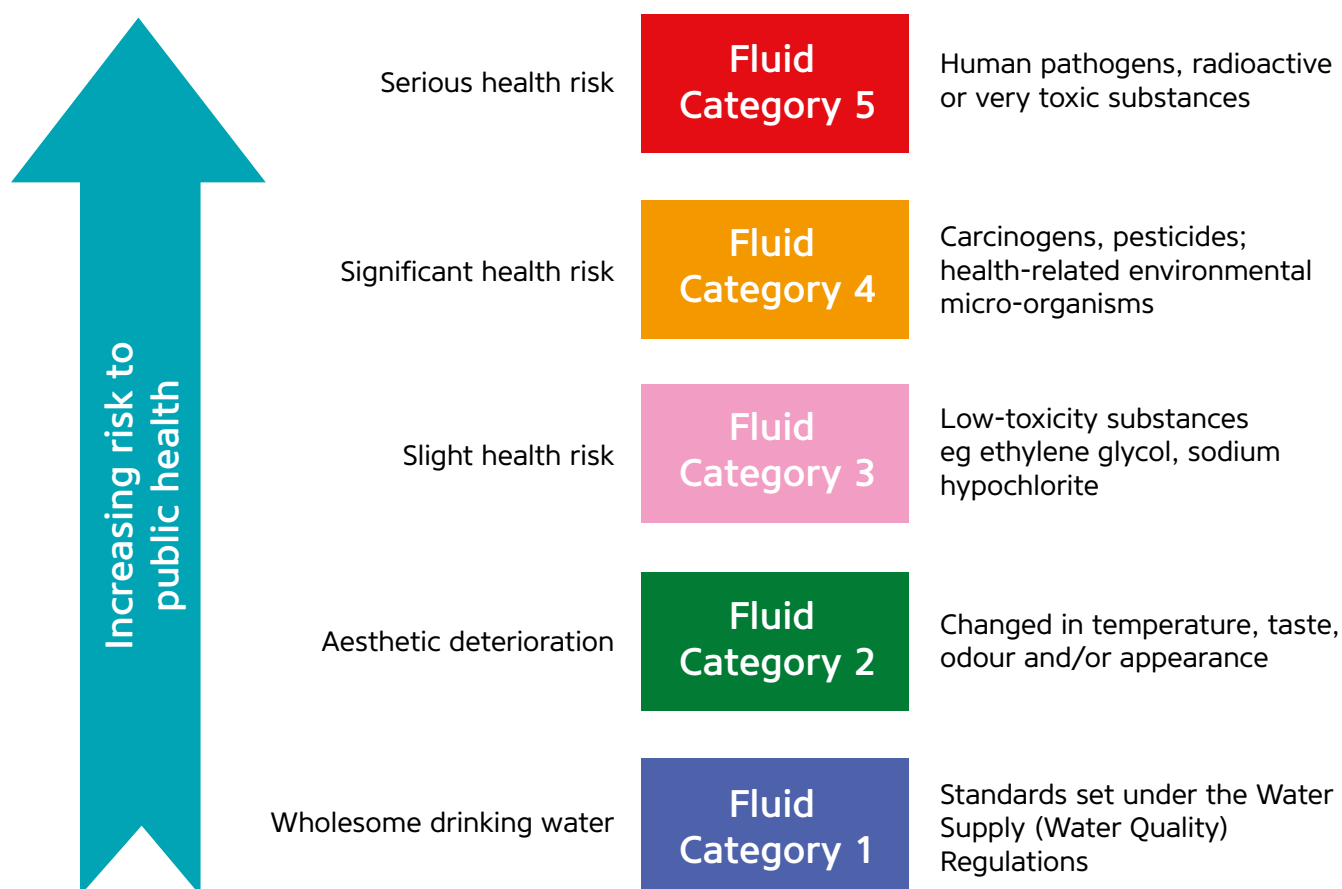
Increasing risk to public health

Serious health risk

Fluid Category 5

Human pathogens, radioactive or very toxic substances

Significant health risk

Fluid Category 4

Carcinogens, pesticides; health-related environmental micro-organisms

Slight health risk

Fluid Category 3

Low-toxicity substances eg ethylene glycol, sodium hypochlorite

Aesthetic deterioration

Fluid Category 2

Changed in temperature, taste, odour and/or appearance

Wholesome drinking water

Fluid Category 1

Standards set under the Water Supply (Water Quality) Regulations